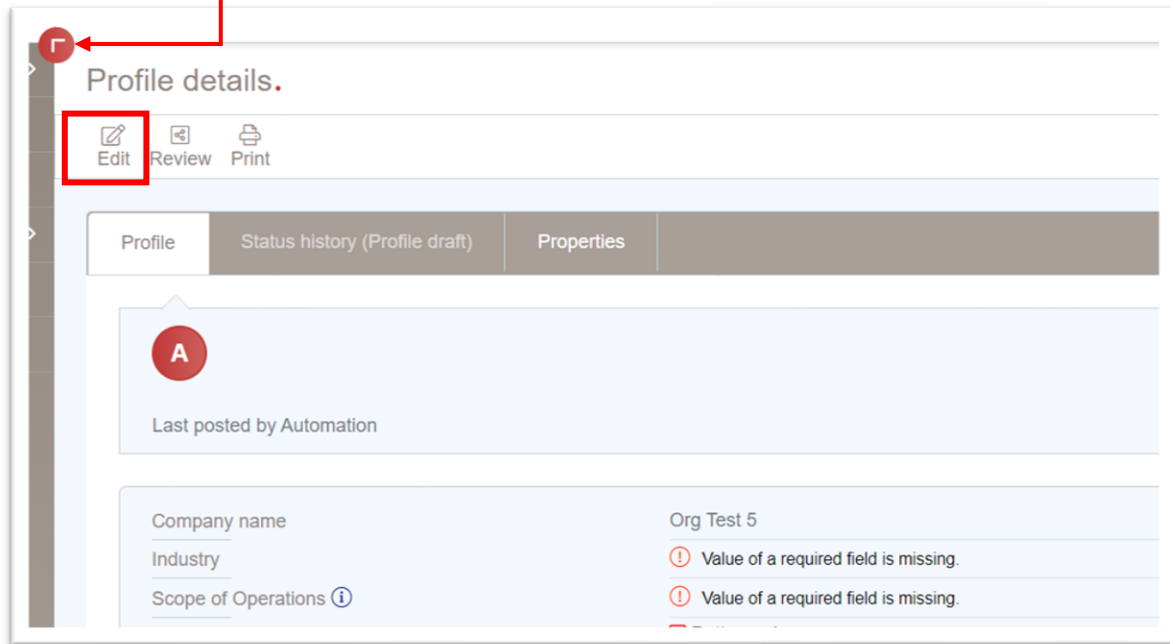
Profile details.

Edit Review Print

Profile | Status history (Profile draft) | Properties

A

Last posted by Automation

Company name | Org Test 5
Industry | Value of a required field is missing.
Scope of Operations | Value of a required field is missing.

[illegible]